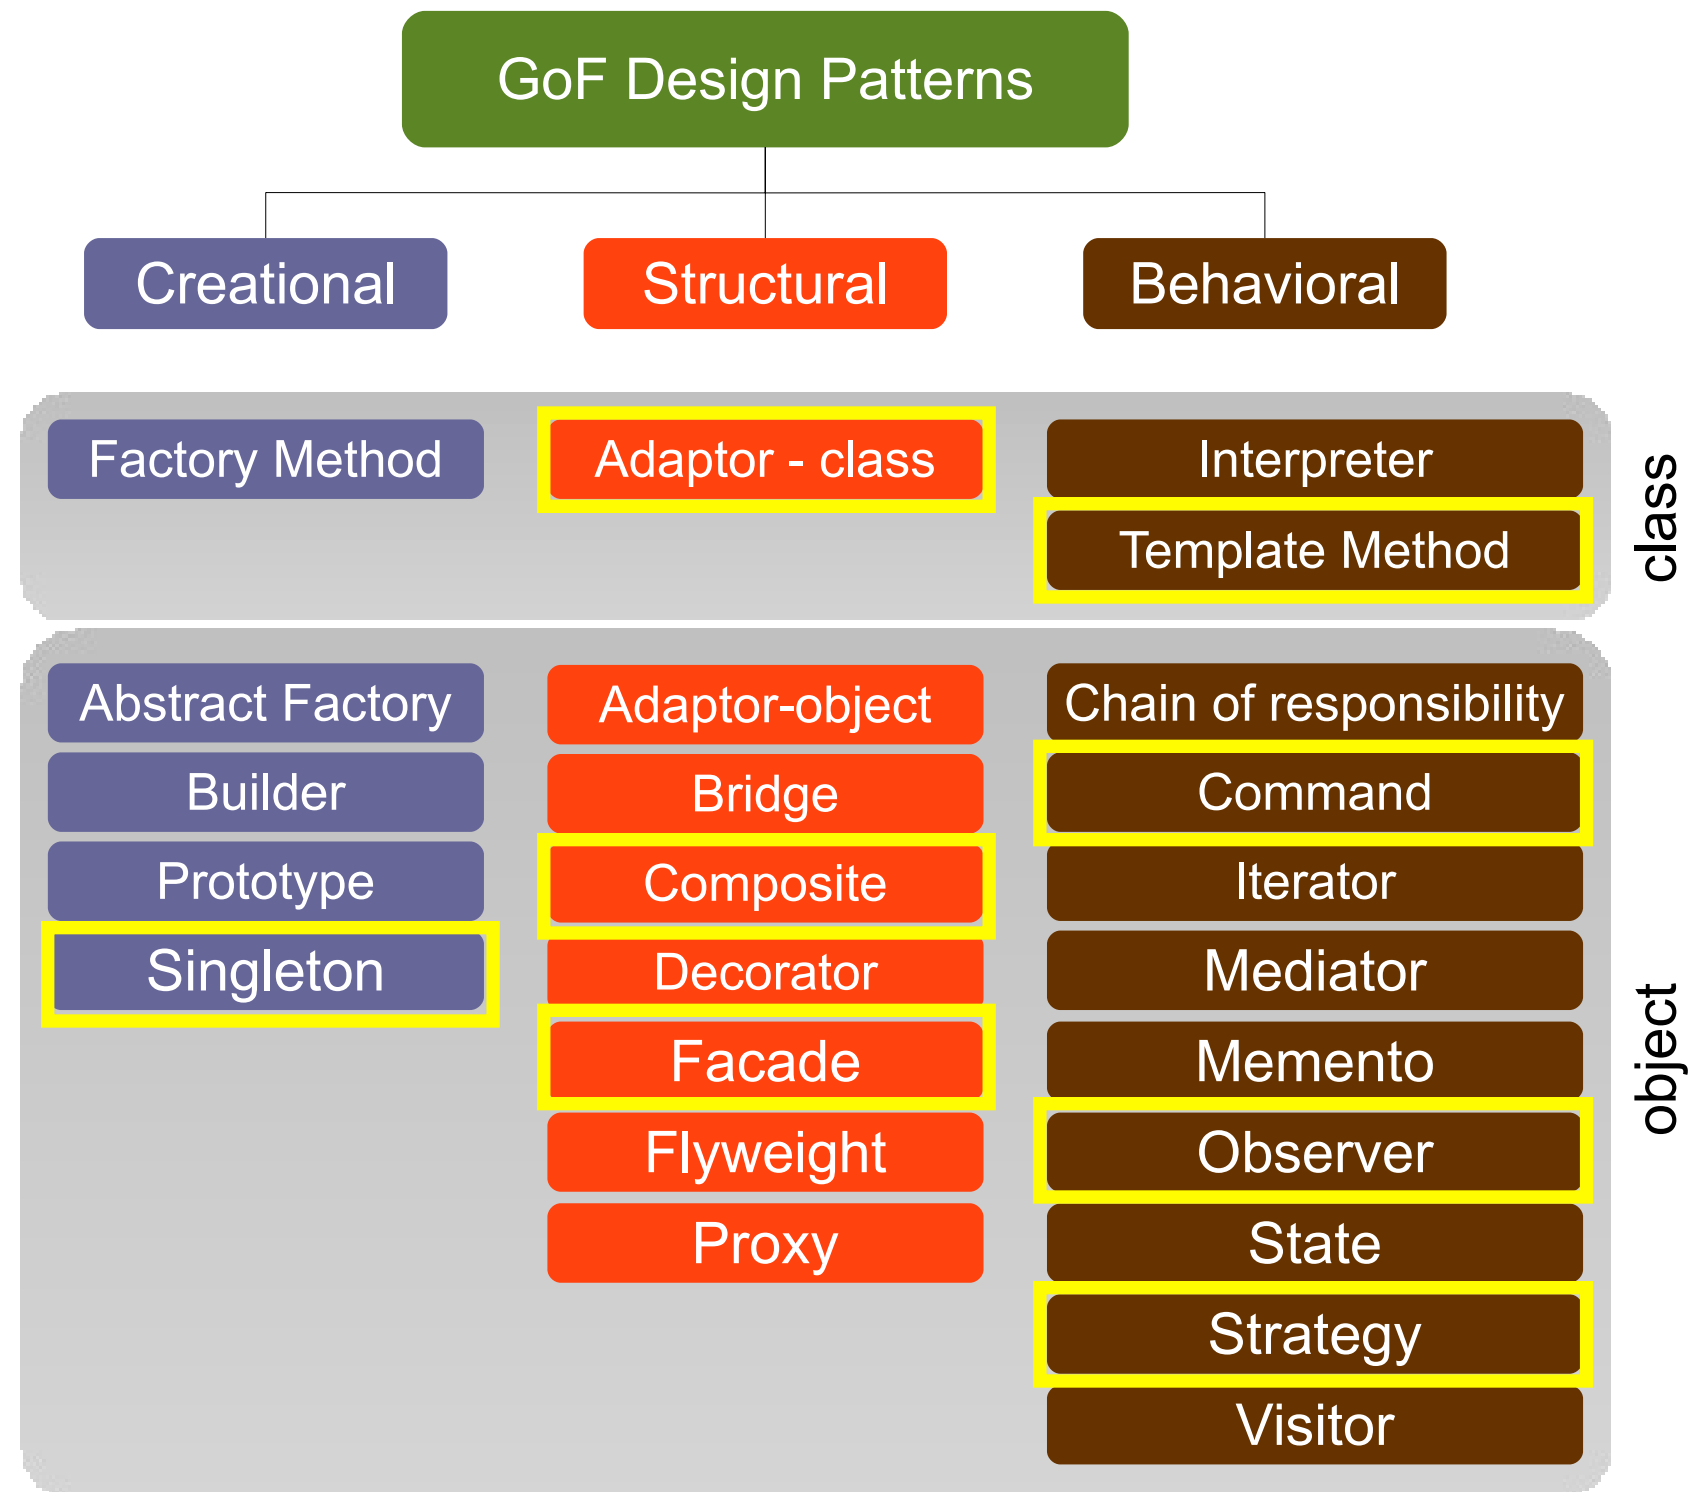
GoF Design Patterns

Creational

Structural

Behavioral

Factory Method

Adaptor - class

Interpreter

Template Method

class

Abstract Factory

Builder

Prototype

Singleton

Adaptor-object

Bridge

Composite

Decorator

Facade

Flyweight

Proxy

Chain of responsibility

Command

Iterator

Mediator

Memento

Observer

State

Strategy

Visitor

object